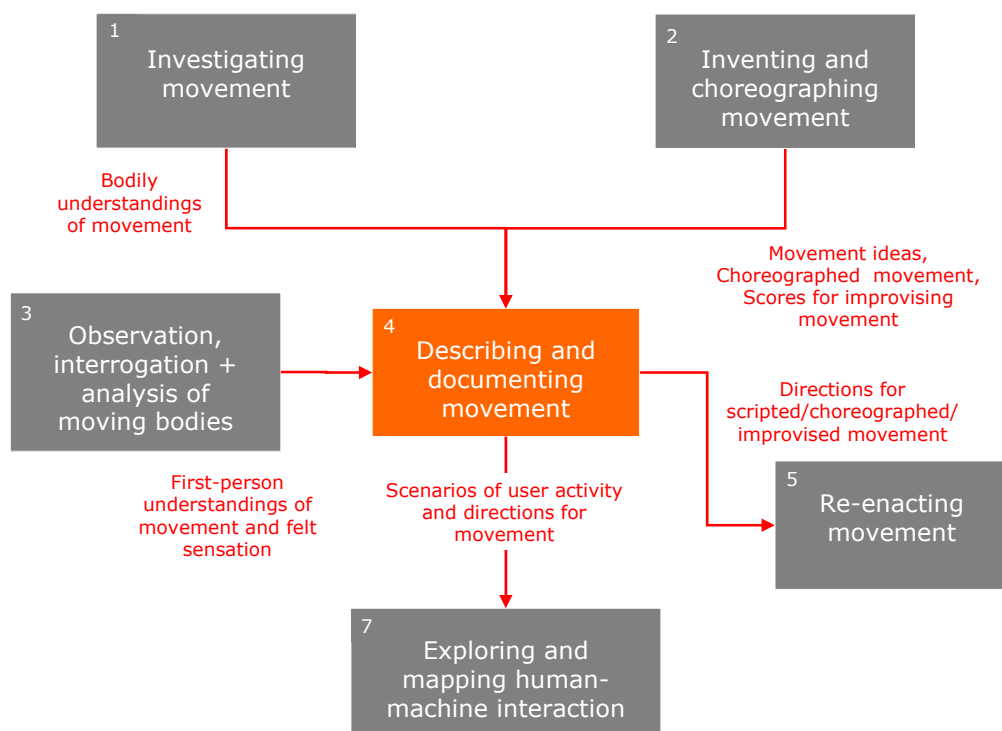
1
Investigating movement

2
Inventing and choreographing movement

Bodily understandings of movement

Movement ideas, Choreographed movement, Scores for improvising movement

3
Observation, interrogation + analysis of moving bodies

4
Describing and documenting movement

Directions for scripted/choreographed/ improvised movement

First-person understandings of movement and felt sensation

Scenarios of user activity and directions for movement

5
Re-enacting movement

7
Exploring and mapping human-machine interaction